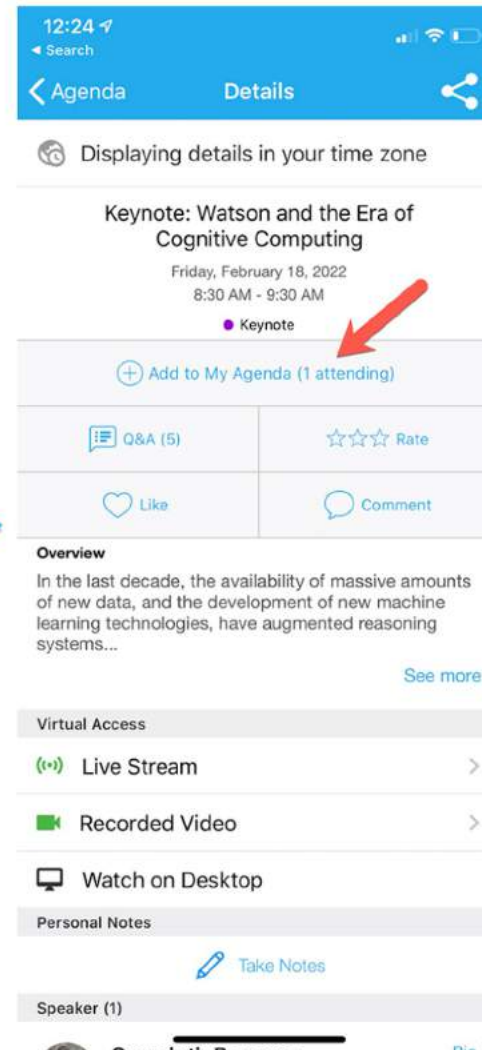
12:24
◂ Search

Agenda Details

Displaying details in your time zone

Keynote: Watson and the Era of Cognitive Computing

Friday, February 18, 2022
8:30 AM - 9:30 AM

Keynote

Add to My Agenda (1 attending)

Q&A (5)

Rate

Like

Comment

Overview

In the last decade, the availability of massive amounts of new data, and the development of new machine learning technologies, have augmented reasoning systems...

See more

Virtual Access

Live Stream

Recorded Video

Watch on Desktop

Personal Notes

Take Notes

Speaker (1)

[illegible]